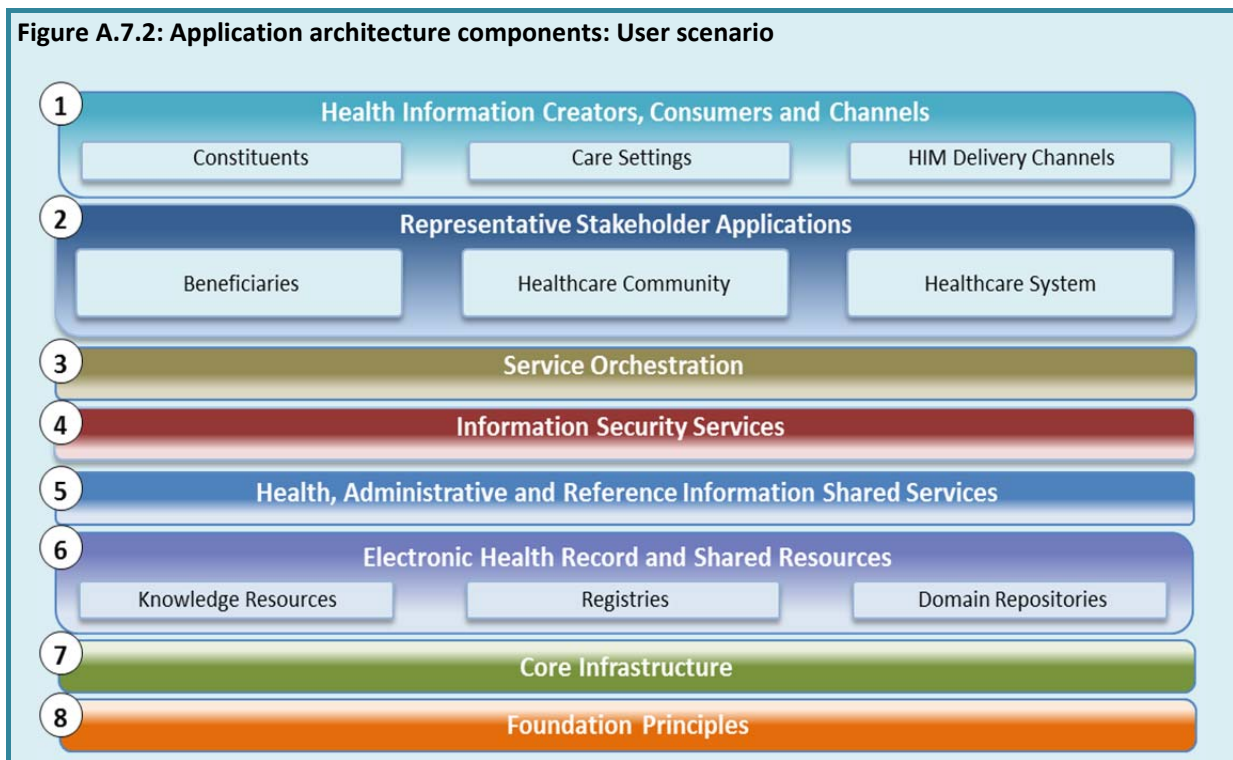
Figure A.7.2: Application architecture components: User scenario

1
Health Information Creators, Consumers and Channels
Constituents
Care Settings
HIM Delivery Channels

2
Representative Stakeholder Applications
Beneficiaries
Healthcare Community
Healthcare System

3
Service Orchestration

4
Information Security Services

5
Health, Administrative and Reference Information Shared Services

6
Electronic Health Record and Shared Resources
Knowledge Resources
Registries
Domain Repositories

7
Core Infrastructure

8
Foundation Principles